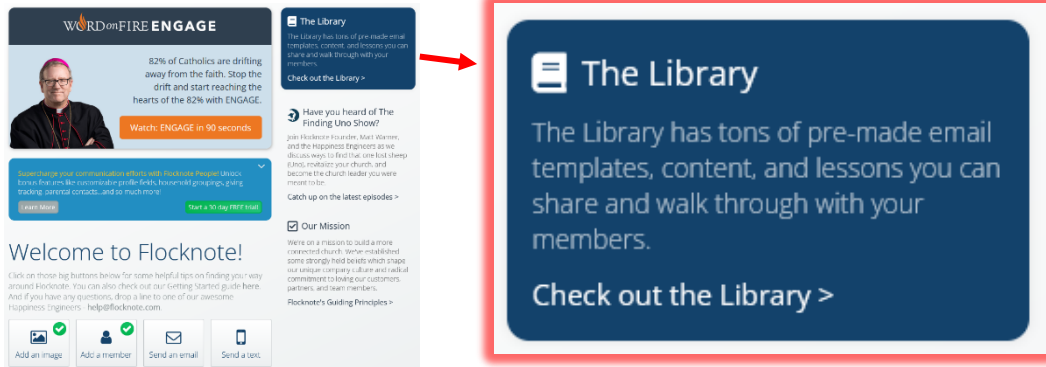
WORD on FIRE ENGAGE

82% of Catholics are drifting away from the faith. Stop the drift and start reaching the hearts of the 82% with ENGAGE.

Watch: ENGAGE in 90 seconds

Supercharge your communication efforts with Flocknote People! Unlock bonus features like customizable profile fields, household groupings, giving tracking, parental contacts...and so much more!

Learn More

Start a 30 day FREE trial

Welcome to Flocknote!

Click on those big buttons below for some helpful tips on finding your way around Flocknote. You can also check out our Getting Started guide here. And if you have any questions, drop a line to one of our awesome Happiness Engineers - help@flocknote.com.

Add an image

Add a member

Send an email

Send a text

The Library

The Library has tons of pre-made email templates, content, and lessons you can share and walk through with your members.

Check out the Library >

Have you heard of The Finding Uno Show?

Join Flocknote Founder, Matt Warner, and the Happiness Engineers as we discuss ways to find that one lost sheep (Uno), revitalize your church, and become the church leader you were meant to be.

Catch up on the latest episodes >

Our Mission

We're on a mission to build a more connected church. We've established some strongly held beliefs which shape our unique company culture and radical commitment to loving our customers, partners, and team members.

Flocknote's Guiding Principles >

The Library

The Library has tons of pre-made email templates, content, and lessons you can share and walk through with your members.

Check out the Library >